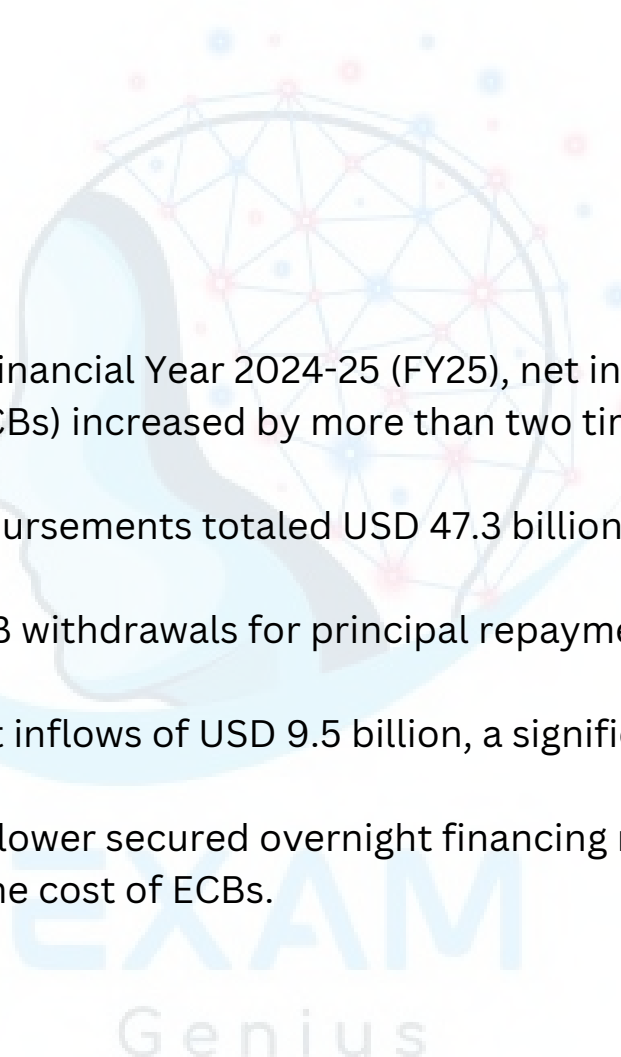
inancial Year 2024-25 (FY25), net in
CBs) increased by more than two tin

ursements totaled USD 47.3 billion

3 withdrawals for principal repayme

t inflows of USD 9.5 billion, a signific

lower secured overnight financing r
he cost of ECBs.

EXAM
Genius